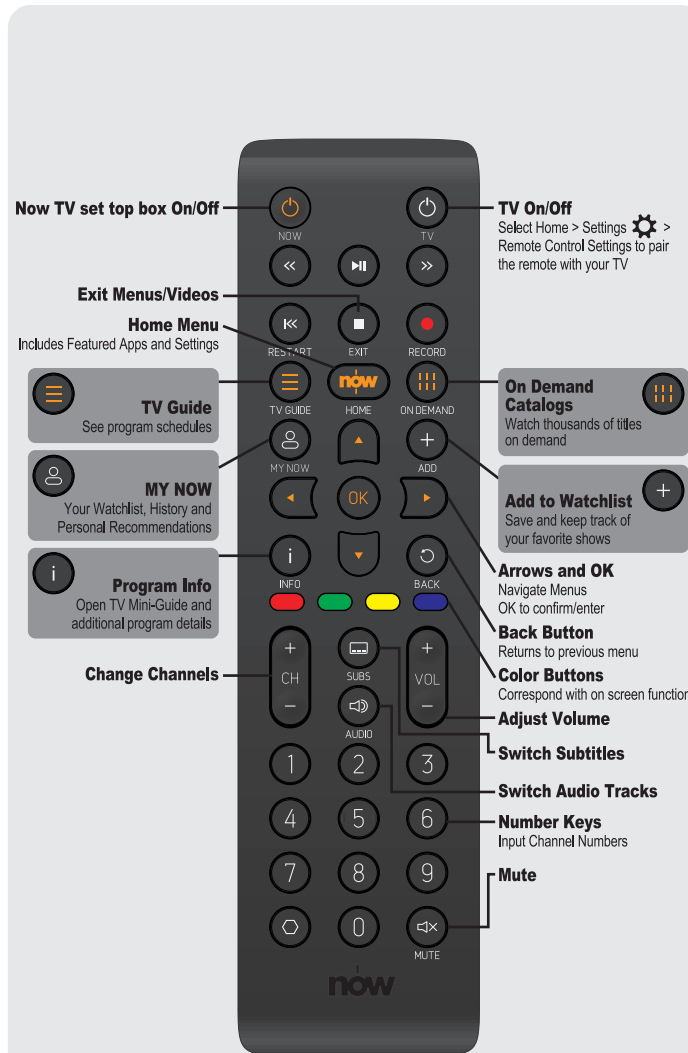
Now TV set top box On/Off

NOW

TV

TV On/Off
Select Home > Settings > Remote Control Settings to pair the remote with your TV

Exit Menus/Videos

Home Menu
Includes Featured Apps and Settings

RESTART

EXIT

RECORD

now

TV Guide
See program schedules

TV GUIDE

HOME

ON DEMAND

On Demand Catalogs
Watch thousands of titles on demand

MY NOW
Your Watchlist, History and Personal Recommendations

MY NOW

ADD

Add to Watchlist
Save and keep track of your favorite shows

OK

Program Info
Open TV Mini-Guide and additional program details

INFO

BACK

Arrows and OK
Navigate Menus
OK to confirm/enter

Back Button
Returns to previous menu

Color Buttons
Correspond with on screen functio

Change Channels

+
CH
−

SUBS

+
VOL
−

Adjust Volume

AUDIO

Switch Subtitles

Switch Audio Tracks

1 2 3

4 5 6

Number Keys
Input Channel Numbers

7 8 9

Mute

0

MUTE

now